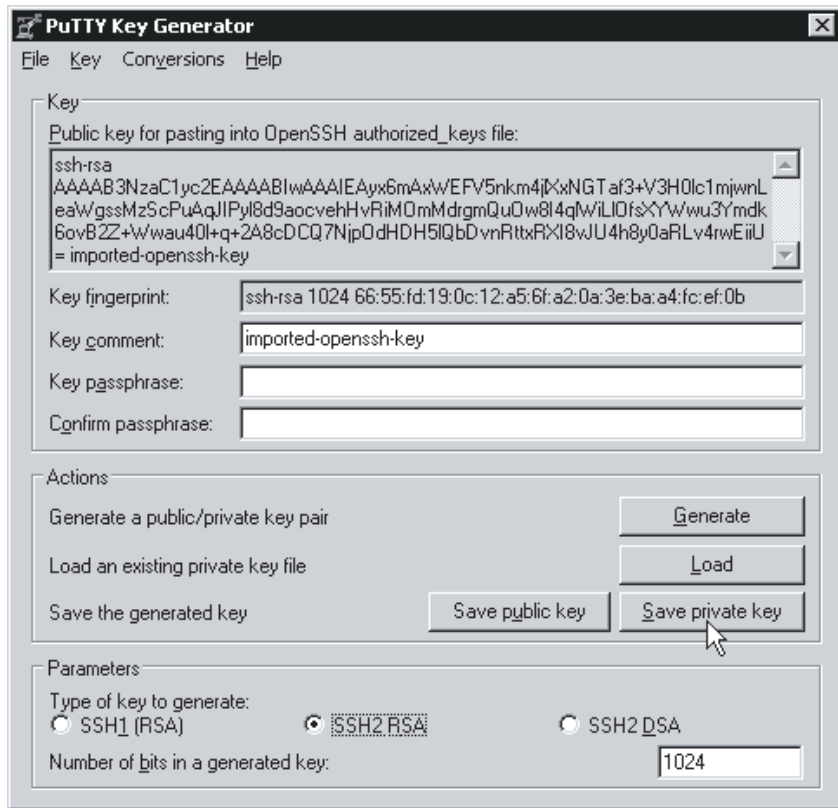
PuTTY Key Generator

File Key Conversions Help

Key

Public key for pasting into OpenSSH authorized_keys file:

ssh-rsa AAAAB3NzaC1yc2EAAAABIwAAAIEAyx6mAxWEFV5nkm4jXxNGTaf3+V3H0lc1mjwnLeaWgssMzScPuAqJIPyl8d9aocvehHvRiMOmMdrgmQuOw8I4qWiLlOfsXYWwu3Ymdk6ovB2Z+Wwau40I+q+2A8cDCQ7NjpOdHDH5lQbDvnRttxRXI8vJU4h8y0aRLv4rwEiiU= imported-openssh-key

Key fingerprint: ssh-rsa 1024 66:55:fd:19:0c:12:a5:6f:a2:0a:3e:ba:a4:fc:ef:0b

Key comment: imported-openssh-key

Key passphrase:

Confirm passphrase:

Actions

Generate a public/private key pair
Generate

Load an existing private key file
Load

Save the generated key
Save public key
Save private key

Parameters

Type of key to generate:
SSH1 (RSA)
SSH2 RSA
SSH2 DSA

Number of bits in a generated key: 1024